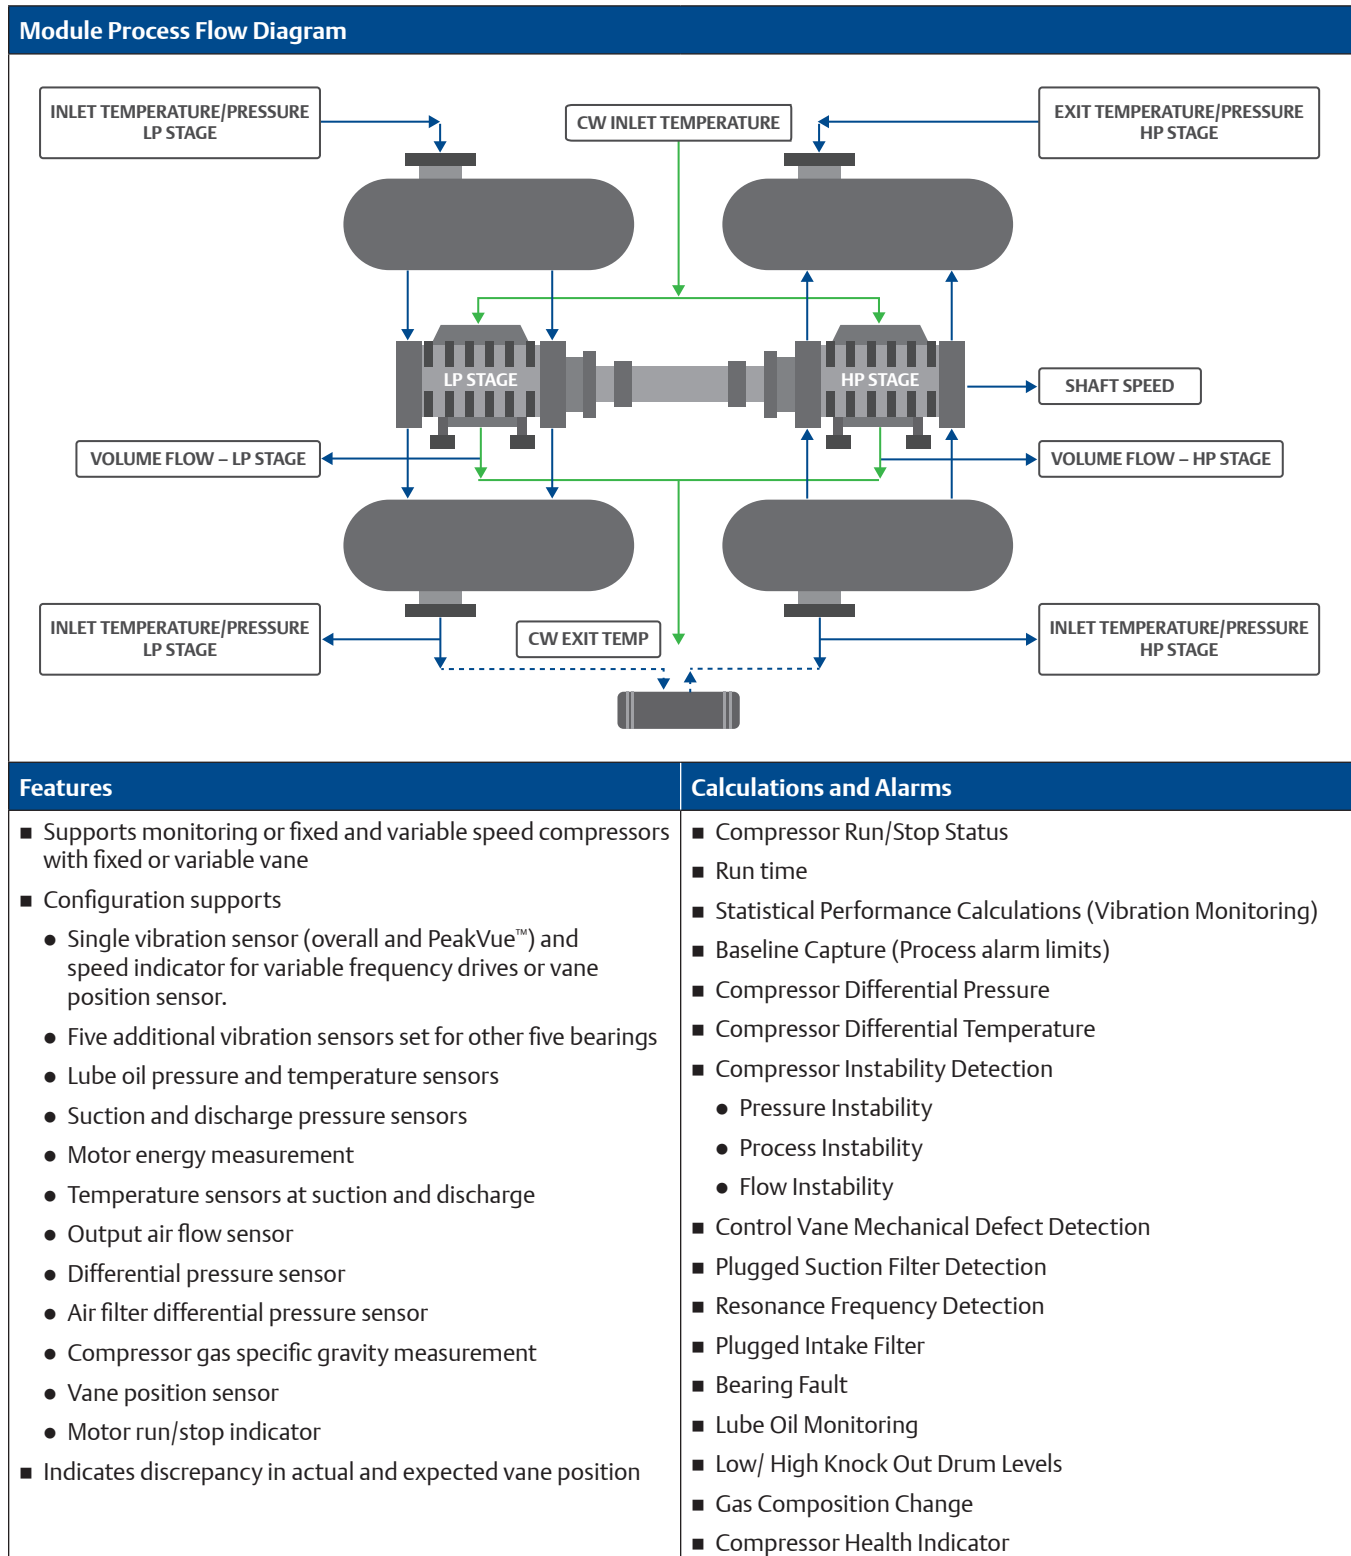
Module Process Flow Diagram

INLET TEMPERATURE/PRESSURE LP STAGE

CW INLET TEMPERATURE

EXIT TEMPERATURE/PRESSURE HP STAGE

LP STAGE

HP STAGE

SHAFT SPEED

VOLUME FLOW – LP STAGE

VOLUME FLOW – HP STAGE

INLET TEMPERATURE/PRESSURE LP STAGE

CW EXIT TEMP

INLET TEMPERATURE/PRESSURE HP STAGE

Features

■ Supports monitoring or fixed and variable speed compressors with fixed or variable vane

■ Configuration supports

● Single vibration sensor (overall and PeakVue™) and speed indicator for variable frequency drives or vane position sensor.

● Five additional vibration sensors set for other five bearings

● Lube oil pressure and temperature sensors

● Suction and discharge pressure sensors

● Motor energy measurement

● Temperature sensors at suction and discharge

● Output air flow sensor

● Differential pressure sensor

● Air filter differential pressure sensor

● Compressor gas specific gravity measurement

● Vane position sensor

● Motor run/stop indicator

■ Indicates discrepancy in actual and expected vane position

Calculations and Alarms

■ Compressor Run/Stop Status

■ Run time

■ Statistical Performance Calculations (Vibration Monitoring)

■ Baseline Capture (Process alarm limits)

■ Compressor Differential Pressure

■ Compressor Differential Temperature

■ Compressor Instability Detection

● Pressure Instability

● Process Instability

● Flow Instability

■ Control Vane Mechanical Defect Detection

■ Plugged Suction Filter Detection

■ Resonance Frequency Detection

■ Plugged Intake Filter

■ Bearing Fault

■ Lube Oil Monitoring

■ Low/ High Knock Out Drum Levels

■ Gas Composition Change

■ Compressor Health Indicator